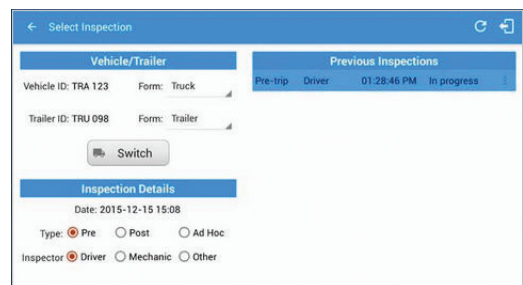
← Select Inspection

Vehicle/Trailer

Vehicle ID: TRA 123 Form: Truck

Trailer ID: TRU 098 Form: Trailer

Switch

Inspection Details

Date: 2015-12-15 15:08

Type: Pre Post Ad Hoc

Inspector Driver Mechanic Other

Previous Inspections

| Pre-trip | Driver | 01:28:46 PM | In progress |
|---|---|---|---|